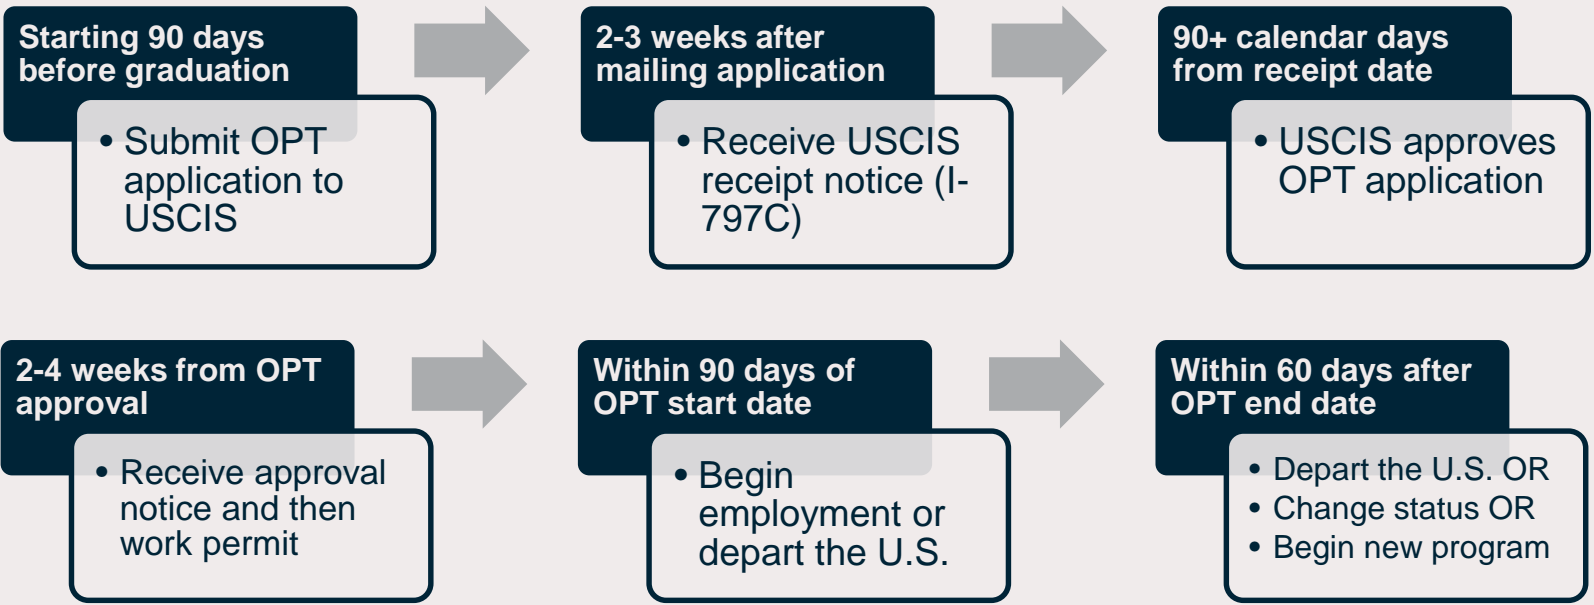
Starting 90 days before graduation

• Submit OPT application to USCIS

2-3 weeks after mailing application

• Receive USCIS receipt notice (I-797C)

90+ calendar days from receipt date

• USCIS approves OPT application

2-4 weeks from OPT approval

• Receive approval notice and then work permit

Within 90 days of OPT start date

• Begin employment or depart the U.S.

Within 60 days after OPT end date

• Depart the U.S. OR
• Change status OR
• Begin new program